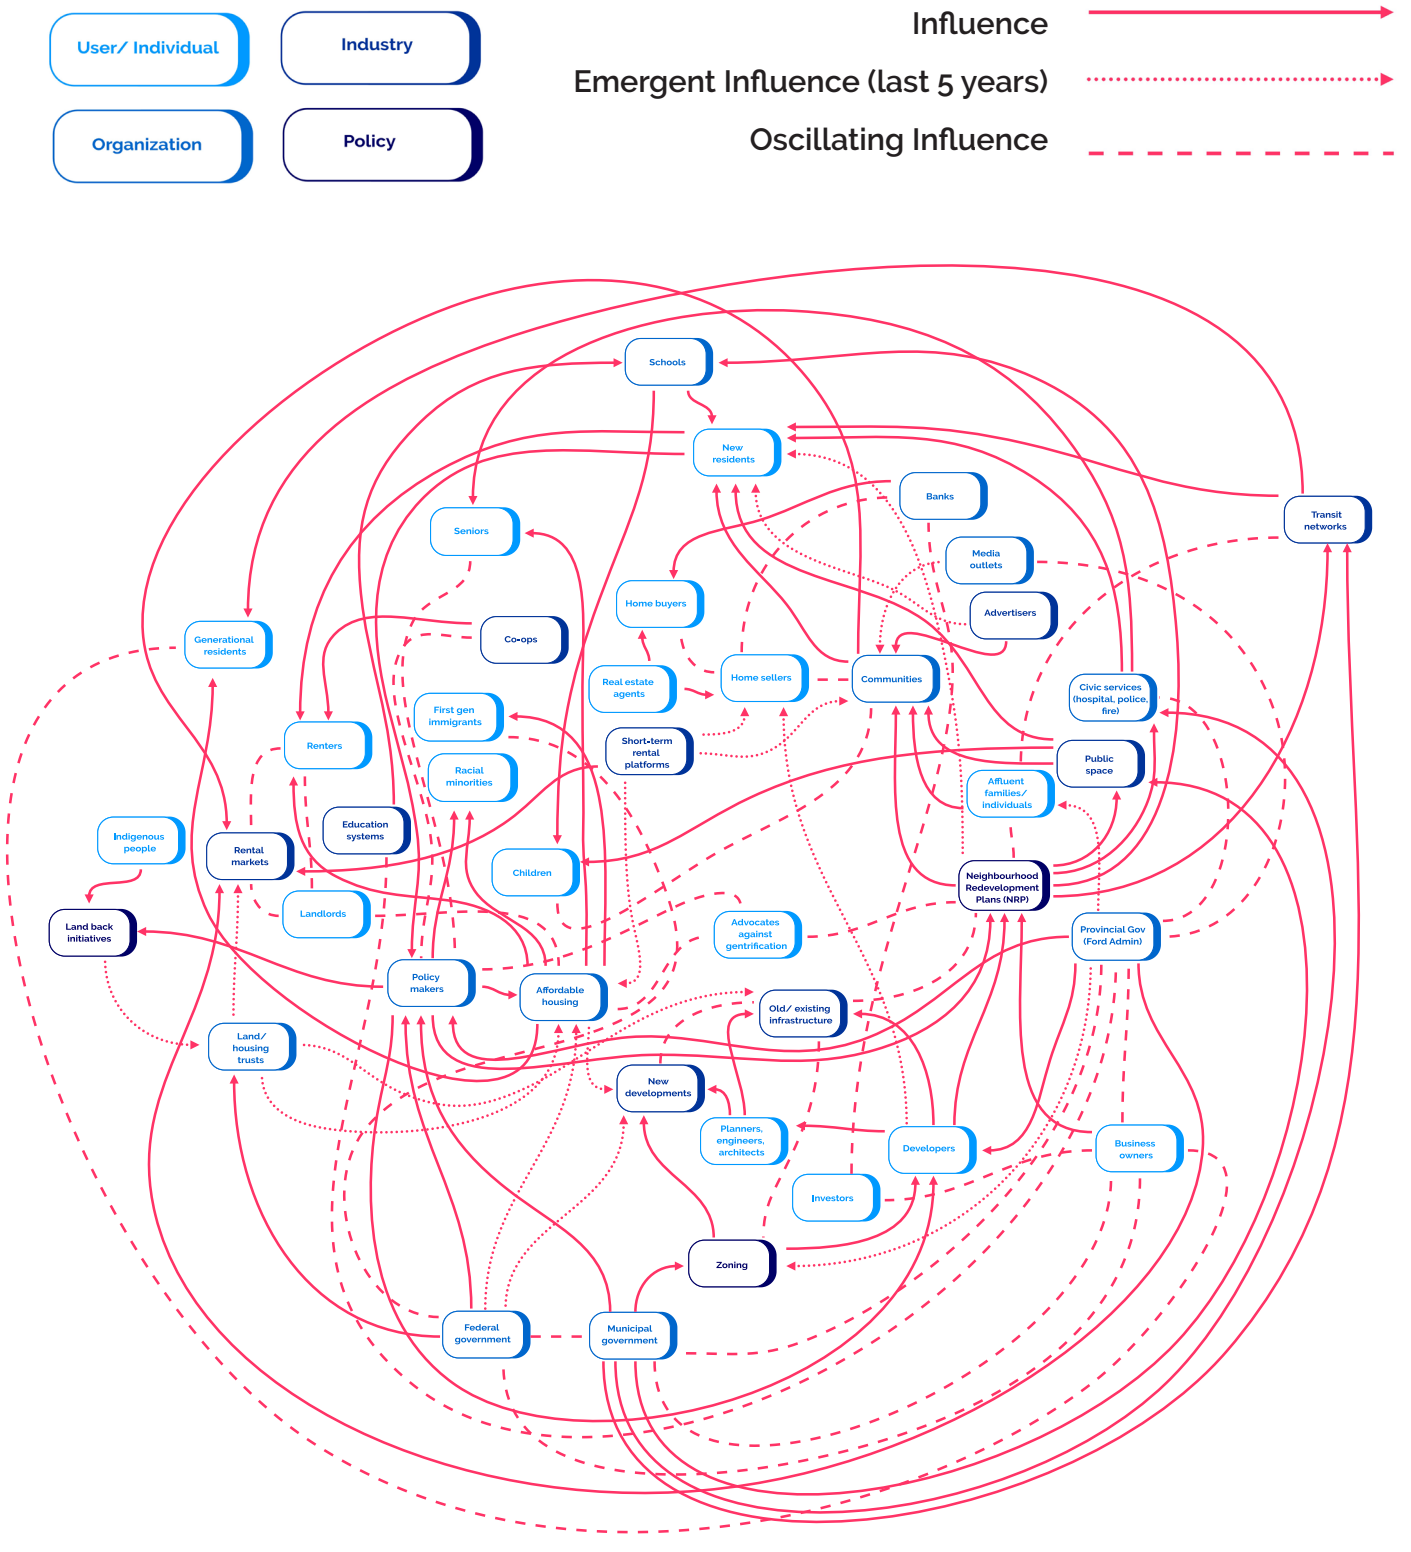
User/ Individual

Industry

Organization

Policy

Influence

Emergent Influence (last 5 years)

Oscillating Influence

Schools

New residents

Banks

Seniors

Transit networks

Media outlets

Advertisers

Home buyers

Generational residents

Co-ops

Real estate agents

Home sellers

Communities

Civic services (hospital, police, fire)

First gen immigrants

Renters

Short-term rental platforms

Public space

Racial minorities

Affluent families/ individuals

Indigenous people

Education systems

Rental markets

Children

Neighbourhood Redevelopment Plans (NRP)

Land back initiatives

Landlords

Advocates against gentrification

Provincial Gov (Ford Admin)

Policy makers

Affordable housing

Old/ existing infrastructure

Land/ housing trusts

New developments

Planners, engineers, architects

Developers

Business owners

Investors

Zoning

Federal government

Municipal government